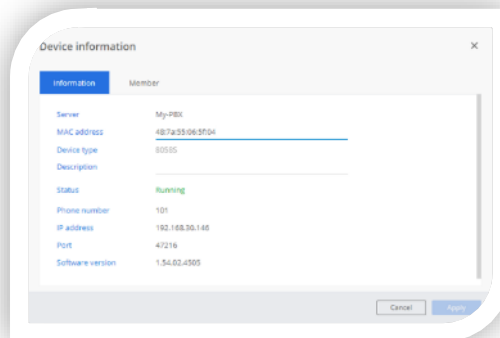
Device information

×

Information

Member

Server
My-PBX

MAC address
48:7a:55:06:5f:04

Device type
80585

Description

Status
Running

Phone number
101

IP address
192.168.30.146

Port
47216

Software version
1.54.02.4505

Cancel

Apply